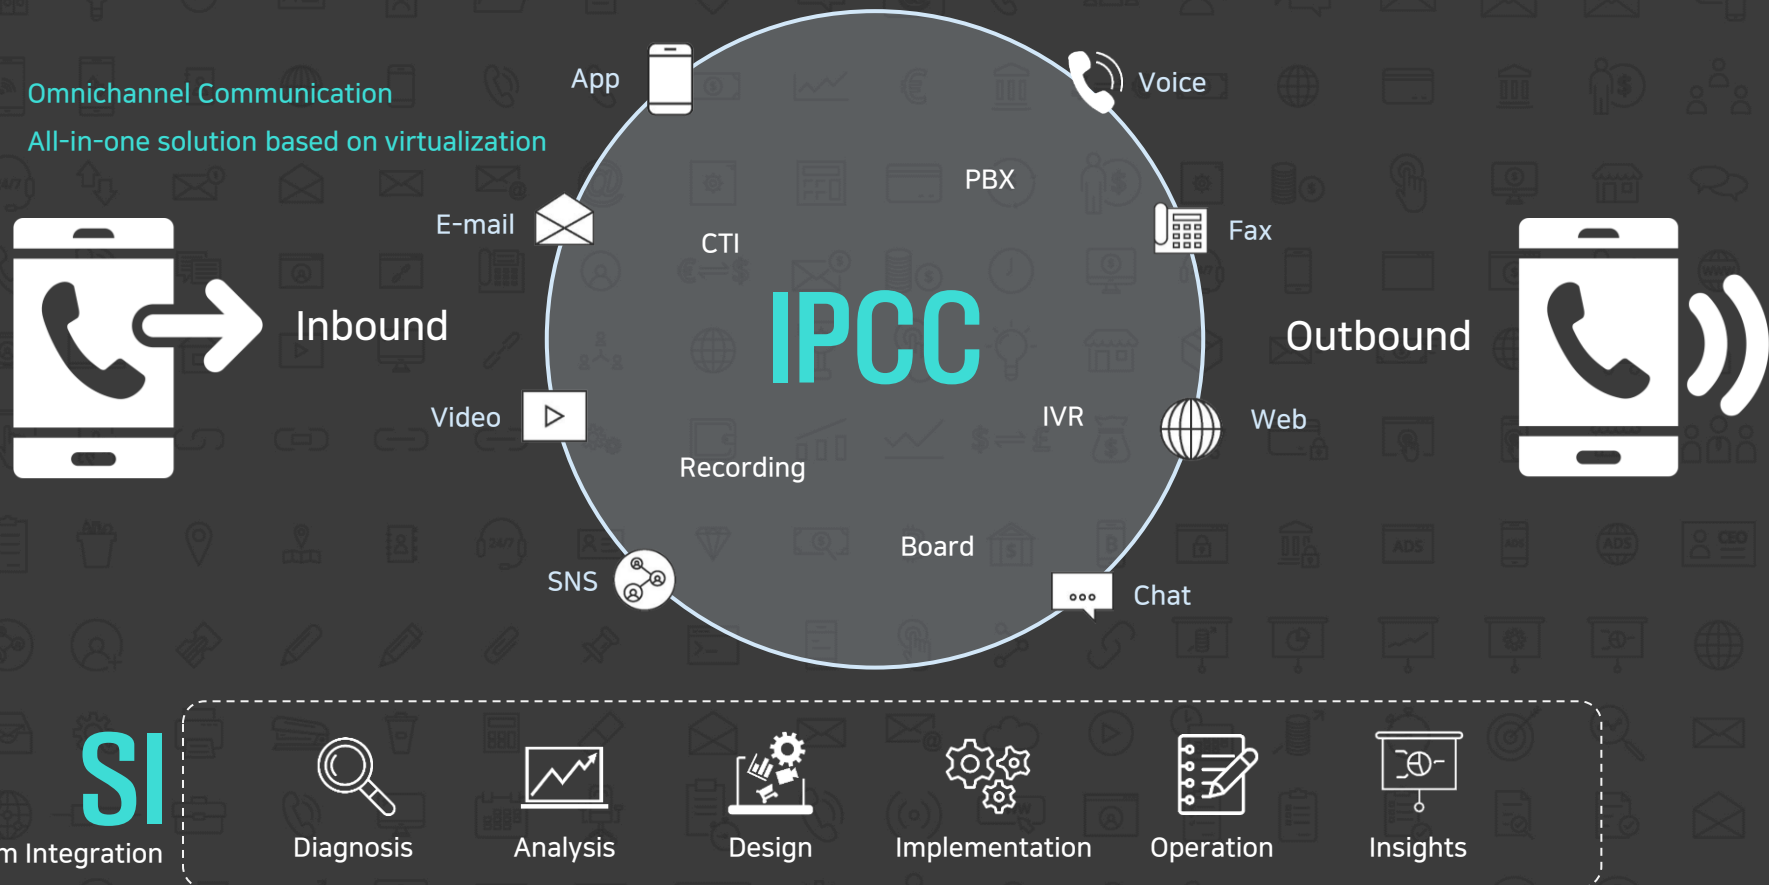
Omnichannel Communication

All-in-one solution based on virtualization

App

Voice

E-mail

PBX

CTI

Fax

Inbound

IPCC

Outbound

Video

IVR

Web

Recording

Board

SNS

Chat

SI

m Integration

Diagnosis

Analysis

Design

Implementation

Operation

Insights